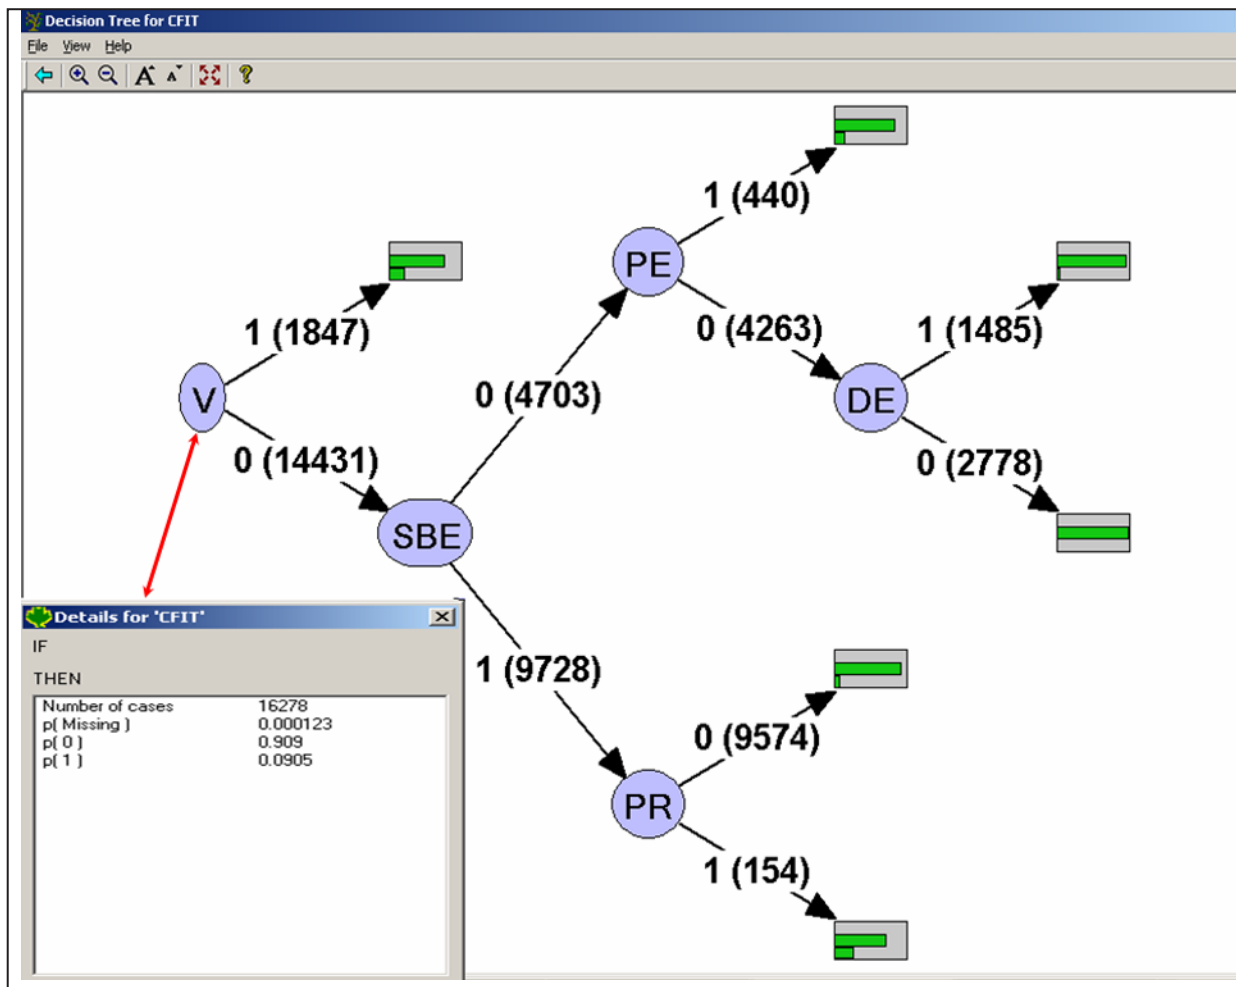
Decision Tree for CFIT
File View Help

1 (440)
PE
1 (1847)
0 (4263)
1 (1485)
V
0 (4703)
DE
0 (14431)
0 (2778)
SBE

Details for 'CFIT'
IF
THEN

| | |
|---|---|
| Number of cases | 16278 |
| p( Missing ) | 0.000123 |
| p( 0 ) | 0.909 |
| p( 1 ) | 0.0905 |

1 (9728)
0 (9574)
PR
1 (154)